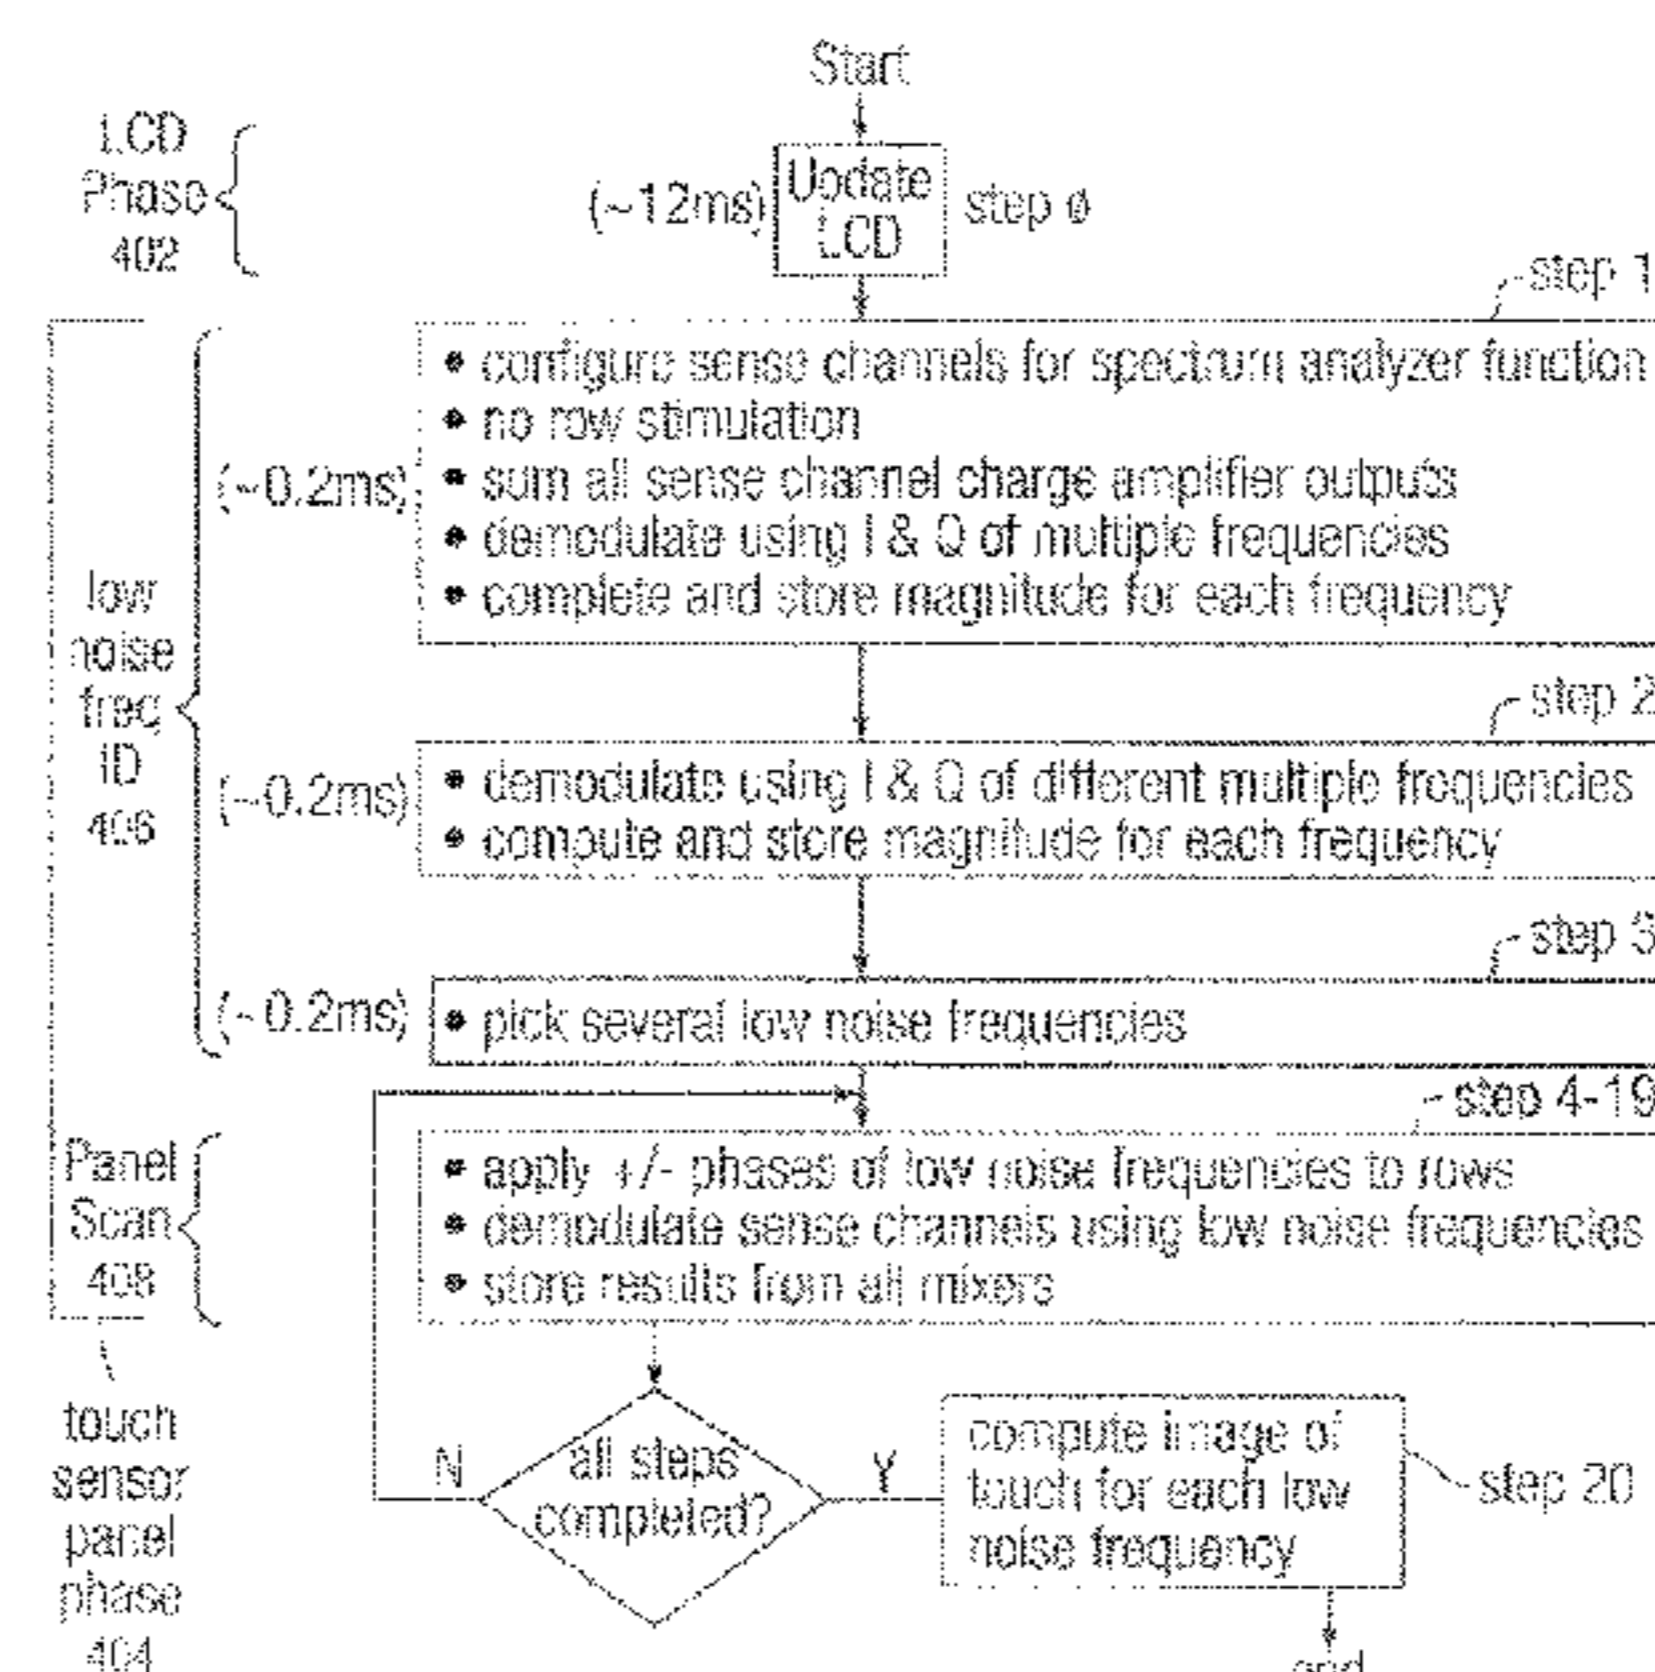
Start

LCD Phase 402

(~12ms) Update LCD step ø

step 1

low noise freq ID 406

(~0.2ms)
• configure sense channels for spectrum analyzer function
• no row stimulation
• sum all sense channel charge amplifier outputs
• demodulate using I & Q of multiple frequencies
• complete and store magnitude for each frequency

step 2

(~0.2ms)
• demodulate using I & Q of different multiple frequencies
• compute and store magnitude for each frequency

step 3

(~0.2ms)
• pick several low noise frequencies

step 4-19

Panel Scan 408

• apply +/- phases of low noise frequencies to rows
• demodulate sense channels using low noise frequencies
• store results from all mixers

touch sensor panel phase 404

N

all steps completed?

Y

compute image of touch for each low noise frequency

step 20

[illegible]